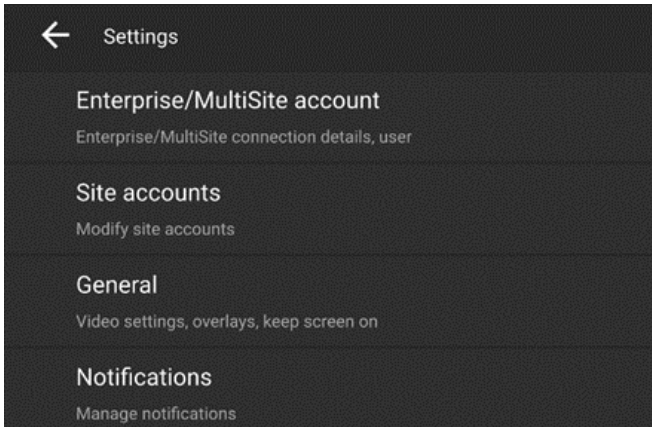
Settings

Enterprise/MultiSite account

Enterprise/MultiSite connection details, user

Site accounts

Modify site accounts

General

Video settings, overlays, keep screen on

Notifications

Manage notifications